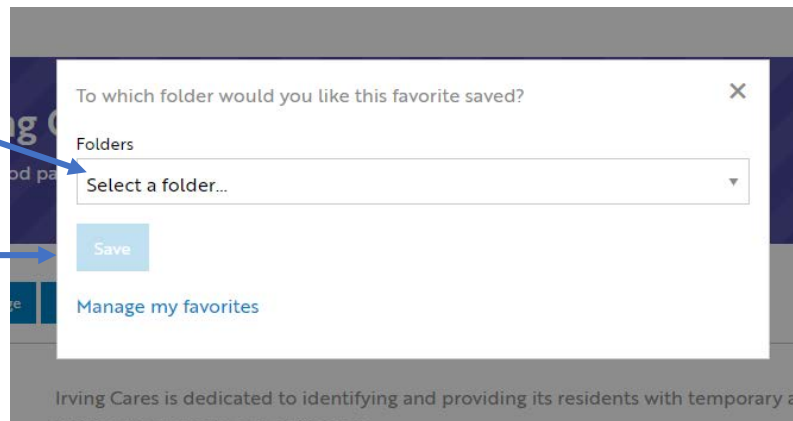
ng C
od pa

ge

To which folder would you like this favorite saved?

×

Folders

Select a folder...

Save

Manage my favorites

Irving Cares is dedicated to identifying and providing its residents with temporary a